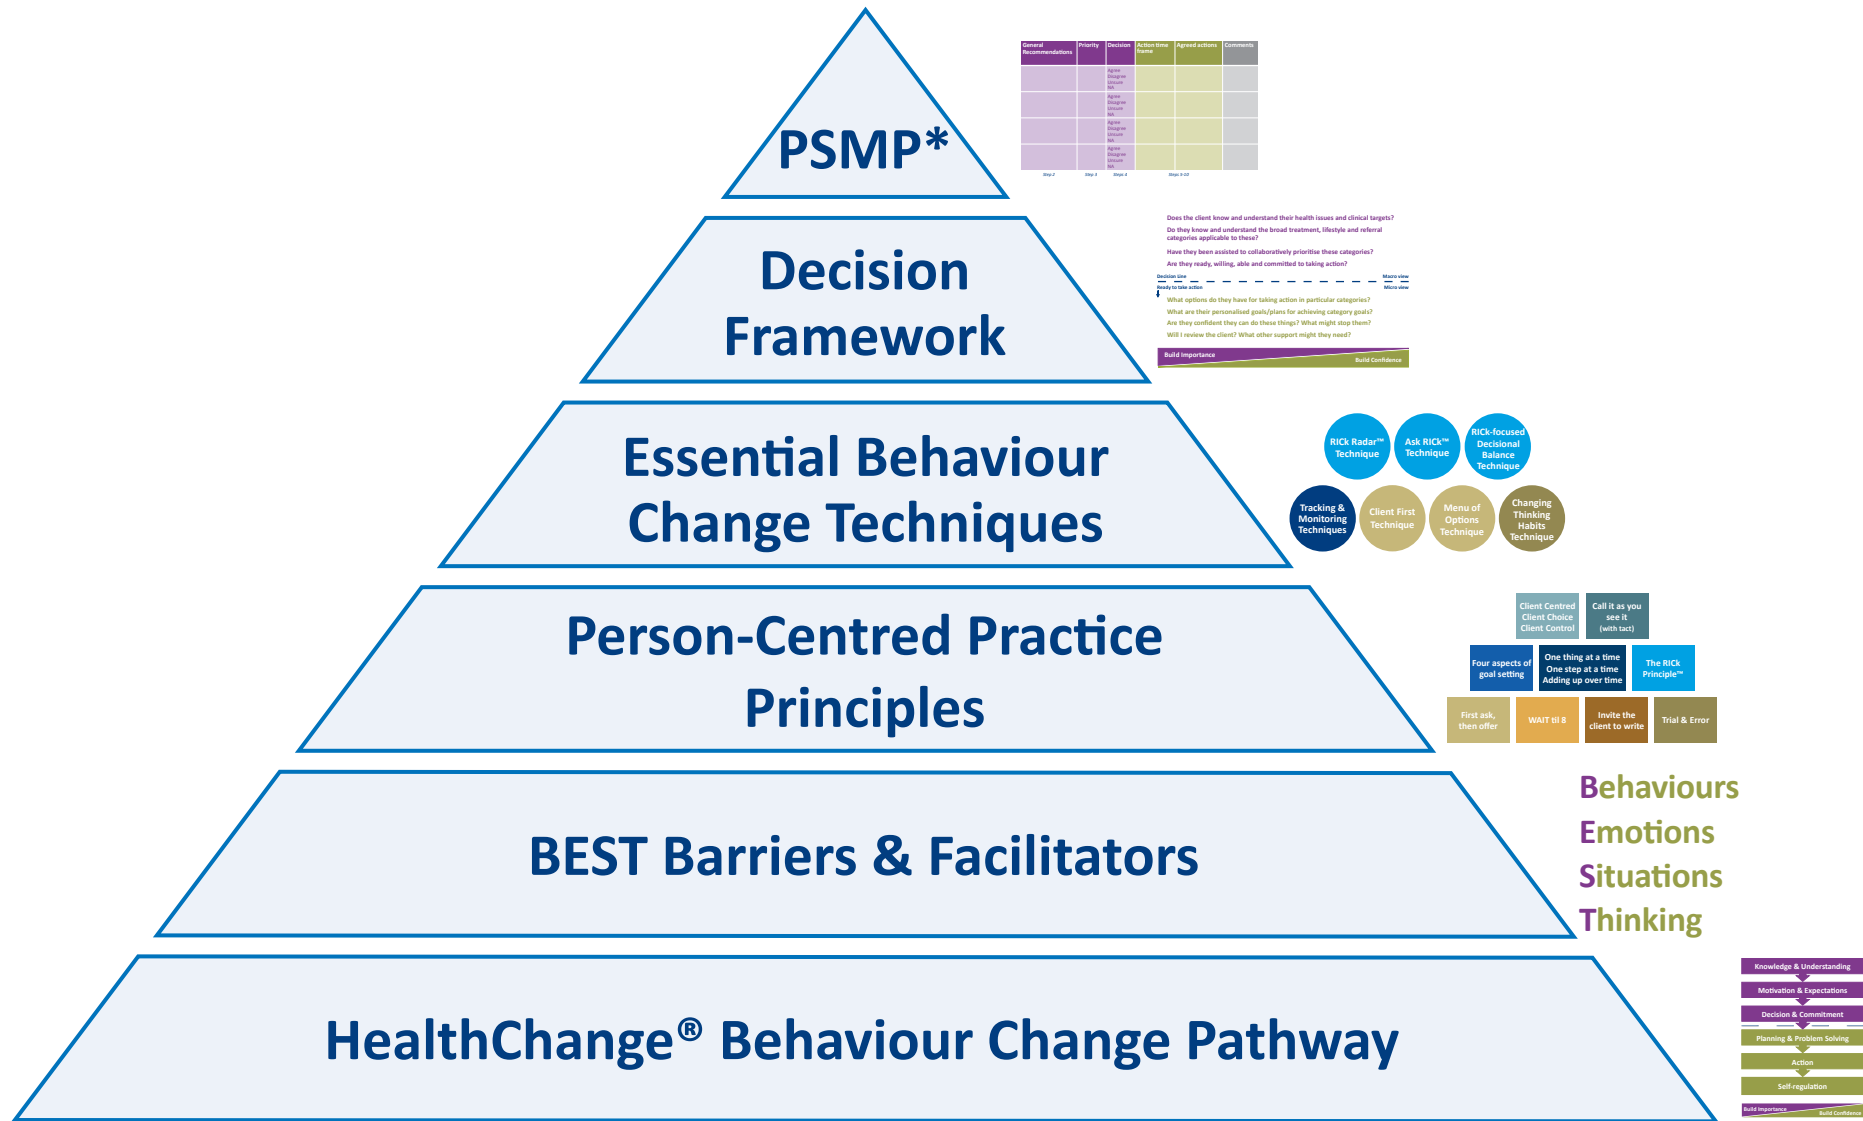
PSMP*

| General Recommendations | Priority | Decision | Action time frame | Agreed actions | Comments |
|---|---|---|---|---|---|
| | | Agree Disagree Unsure NA | | | |
| | | Agree Disagree Unsure NA | | | |
| | | Agree Disagree Unsure NA | | | |
| | | Agree Disagree Unsure NA | | | |

Step 2 Step 3 Step 4 Steps 5-10

Decision Framework

Does the client know and understand their health issues and clinical targets?
Do they know and understand the broad treatment, lifestyle and referral categories applicable to these?
Have they been assisted to collaboratively prioritise these categories?
Are they ready, willing, able and committed to taking action?
Decision line Macro view
Ready to take action Micro view
What options do they have for taking action in particular categories?
What are their personalised goals/plans for achieving category goals?
Are they confident they can do these things? What might stop them?
Will I review the client? What other support might they need?
Build Importance Build Confidence

Essential Behaviour Change Techniques

RICk Radar™ Technique
Ask RICk™ Technique
RICk-focused Decisional Balance Technique
Tracking & Monitoring Techniques
Client First Technique
Menu of Options Technique
Changing Thinking Habits Technique

Person-Centred Practice Principles

Client Centred Client Choice Client Control
Call it as you see it (with tact)
Four aspects of goal setting
One thing at a time One step at a time Adding up over time
The RICk Principle™
First ask, then offer
WAIT til 8
Invite the client to write
Trial & Error

BEST Barriers & Facilitators

Behaviours
Emotions
Situations
Thinking

HealthChange® Behaviour Change Pathway

Knowledge & Understanding
Motivation & Expectations
Decision & Commitment
Planning & Problem Solving
Action
Self-regulation
Build Importance Build Confidence